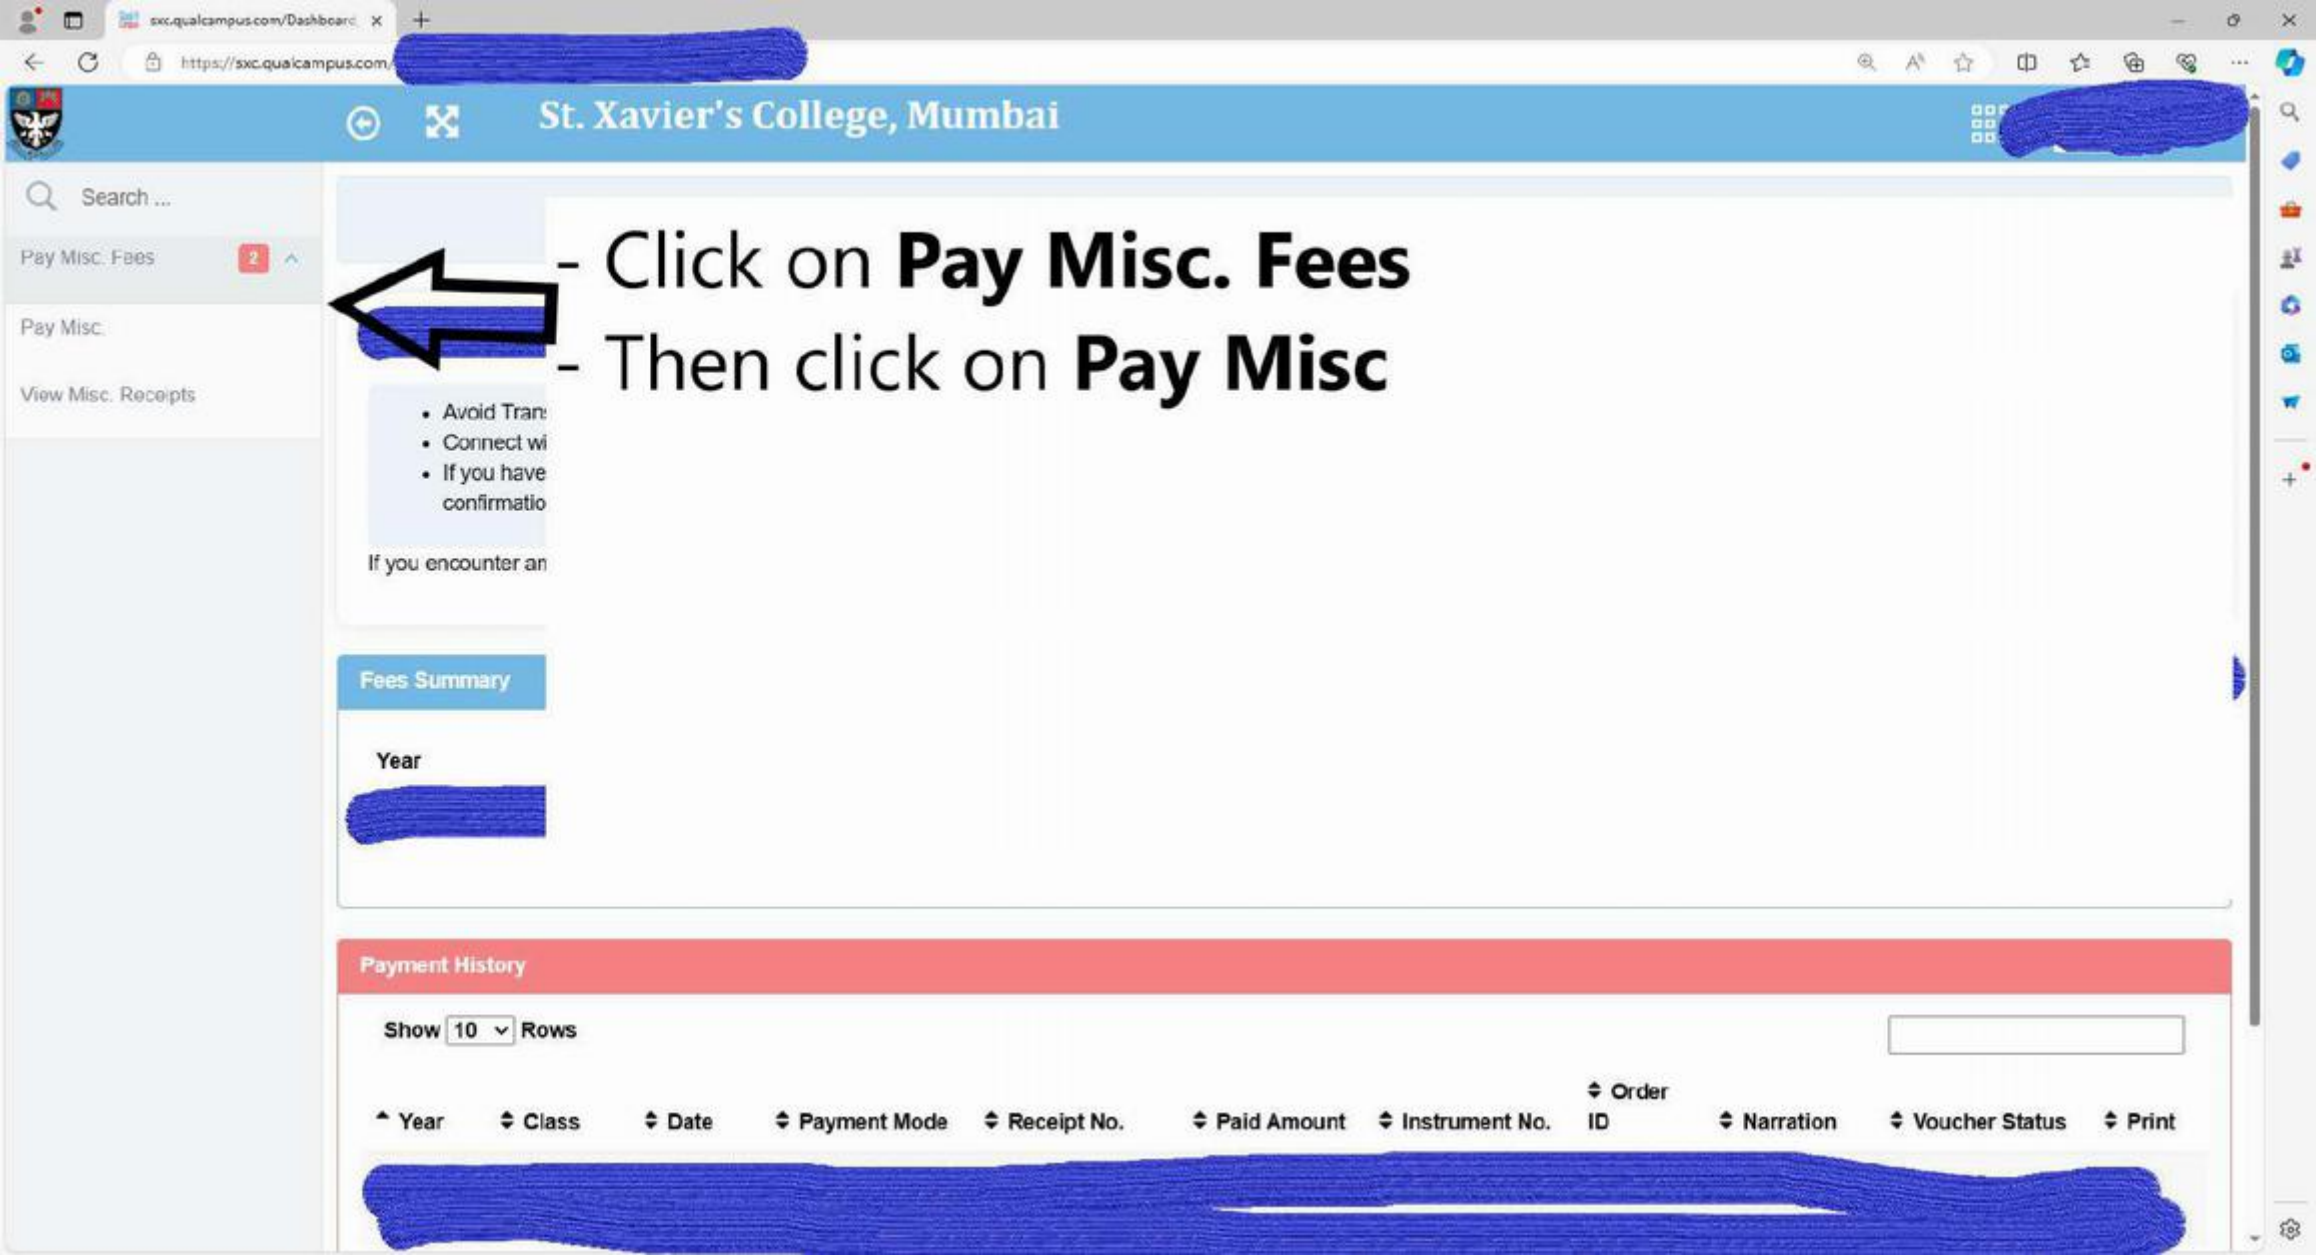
sxc.qualcampus.com/Dashboard

https://sxc.qualcampus.com/

St. Xavier's College, Mumbai

Search ...

Pay Misc. Fees 2

Pay Misc.

View Misc. Receipts

- Click on **Pay Misc. Fees**
- Then click on **Pay Misc**

- Avoid Tran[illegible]
- Connect wi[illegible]
- If you have confirmatio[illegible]

If you encounter an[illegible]

Fees Summary

Year

Payment History

Show 10 Rows

| Year | Class | Date | Payment Mode | Receipt No. | Paid Amount | Instrument No. | Order ID | Narration | Voucher Status | Print |
|---|---|---|---|---|---|---|---|---|---|---|